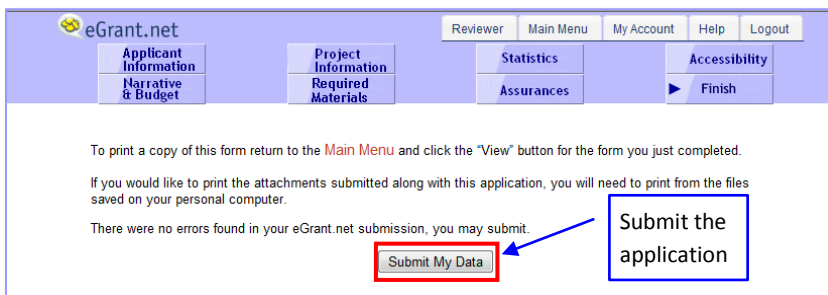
eGrant.net

Reviewer | Main Menu | My Account | Help | Logout

Applicant Information
Narrative & Budget
Project Information
Required Materials
Statistics
Assurances
Accessibility
Finish

To print a copy of this form return to the Main Menu and click the "View" button for the form you just completed.

If you would like to print the attachments submitted along with this application, you will need to print from the files saved on your personal computer.

There were no errors found in your eGrant.net submission, you may submit.

Submit My Data

Submit the application